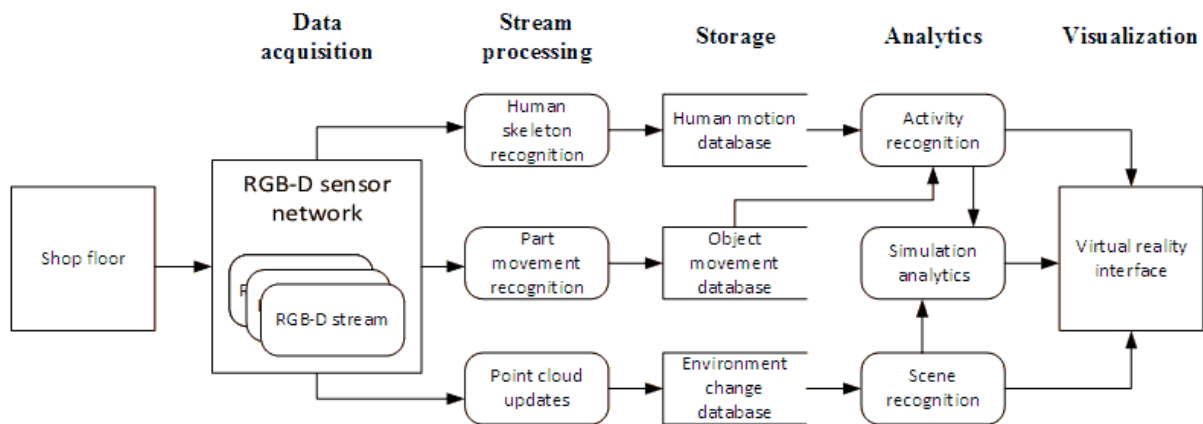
Data acquisition

Stream processing

Storage

Analytics

Visualization

Shop floor

RGB-D sensor network

R

R

RGB-D stream

Human skeleton recognition

Part movement recognition

Point cloud updates

Human motion database

Object movement database

Environment change database

Activity recognition

Simulation analytics

Scene recognition

Virtual reality interface